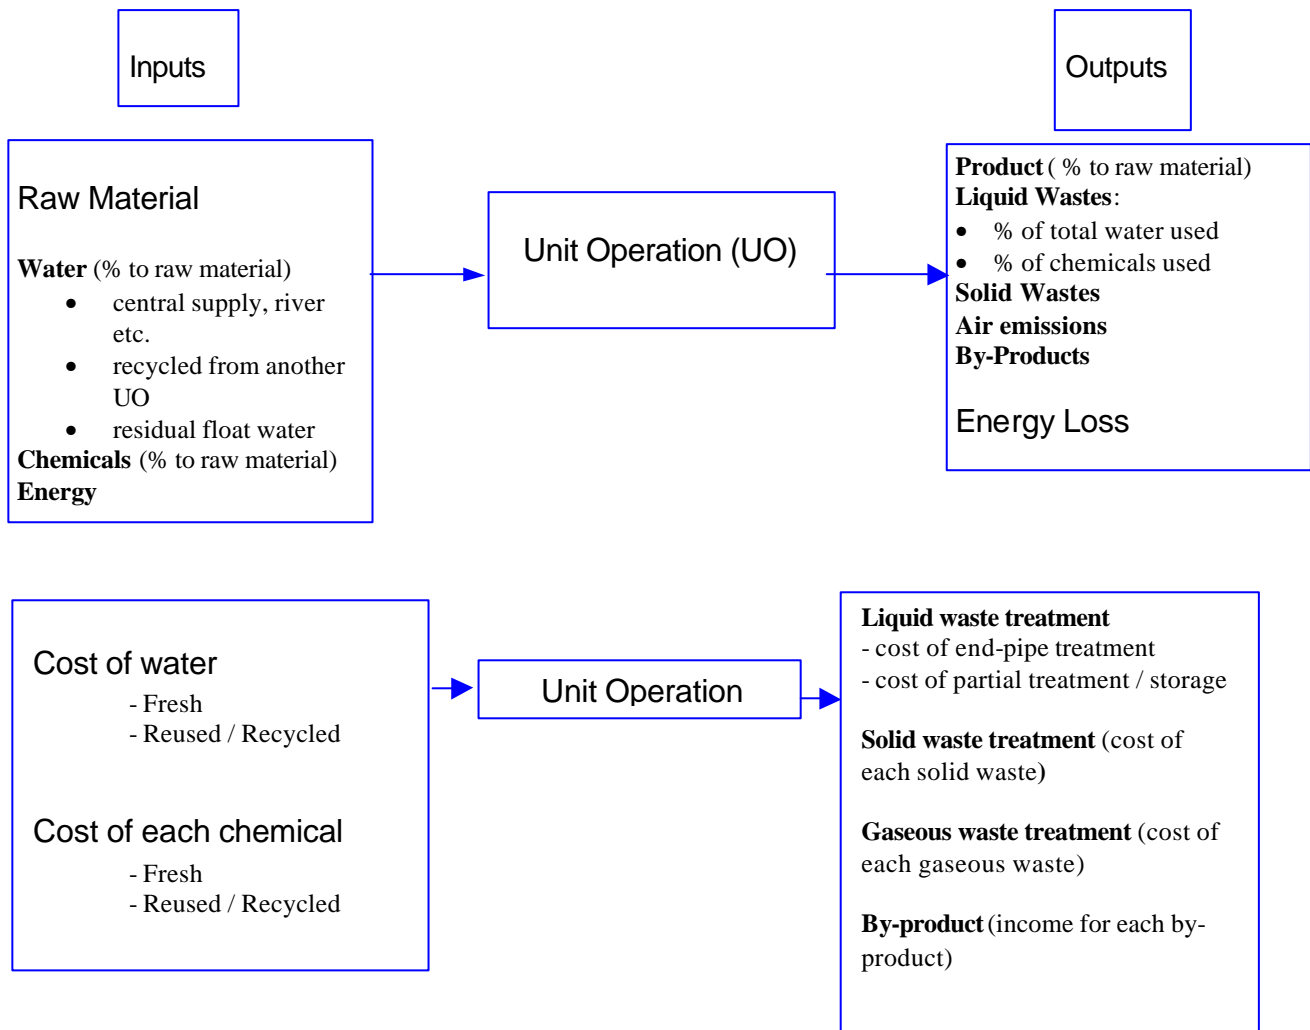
Inputs

Outputs

Raw Material

Water (% to raw material)
- central supply, river etc.
- recycled from another UO
- residual float water

Chemicals (% to raw material)
Energy

Unit Operation (UO)

Product ( % to raw material)
Liquid Wastes:
- % of total water used
- % of chemicals used

Solid Wastes
Air emissions
By-Products

Energy Loss

Cost of water
- Fresh
- Reused / Recycled

Cost of each chemical
- Fresh
- Reused / Recycled

Unit Operation

Liquid waste treatment
- cost of end-pipe treatment
- cost of partial treatment / storage

Solid waste treatment (cost of each solid waste)

Gaseous waste treatment (cost of each gaseous waste)

By-product (income for each by-product)